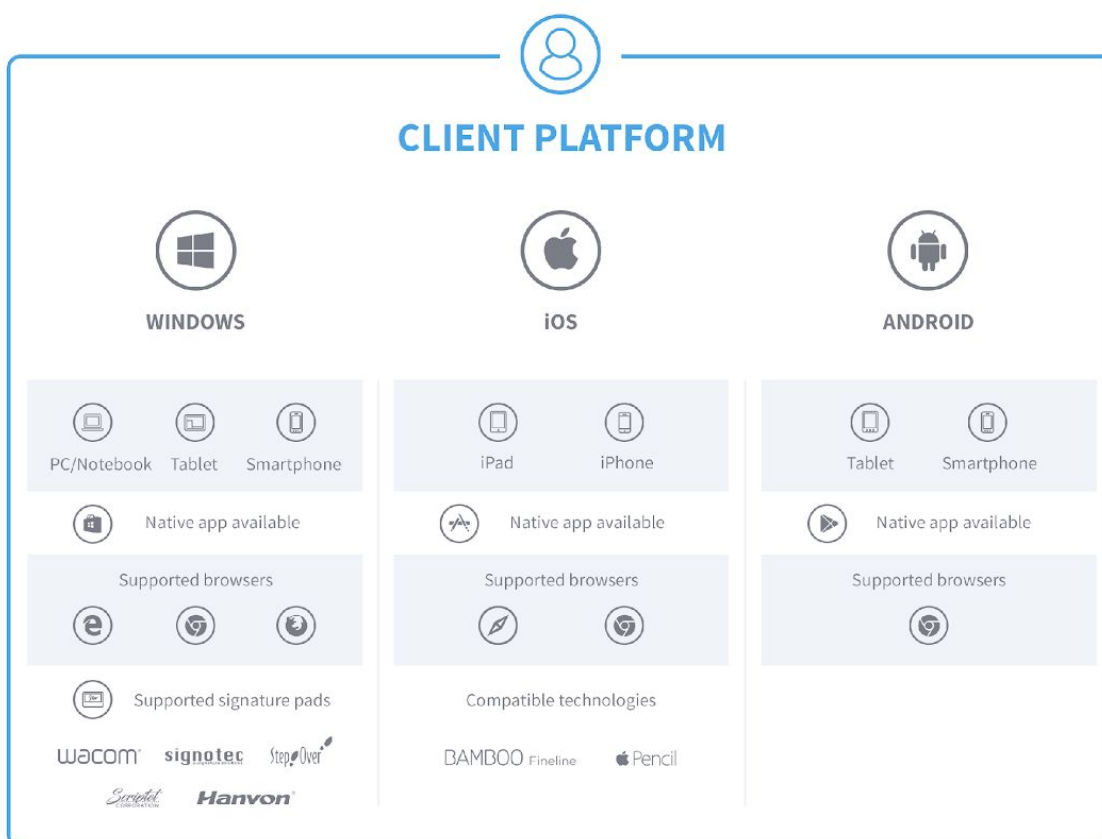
CLIENT PLATFORM

WINDOWS

PC/Notebook Tablet Smartphone

Native app available

Supported browsers

Supported signature pads

wacom signotec StepOver

Scriptel Hanvon

iOS

iPad iPhone

Native app available

Supported browsers

Compatible technologies

BAMBOO Fineline Pencil

ANDROID

Tablet Smartphone

Native app available

Supported browsers